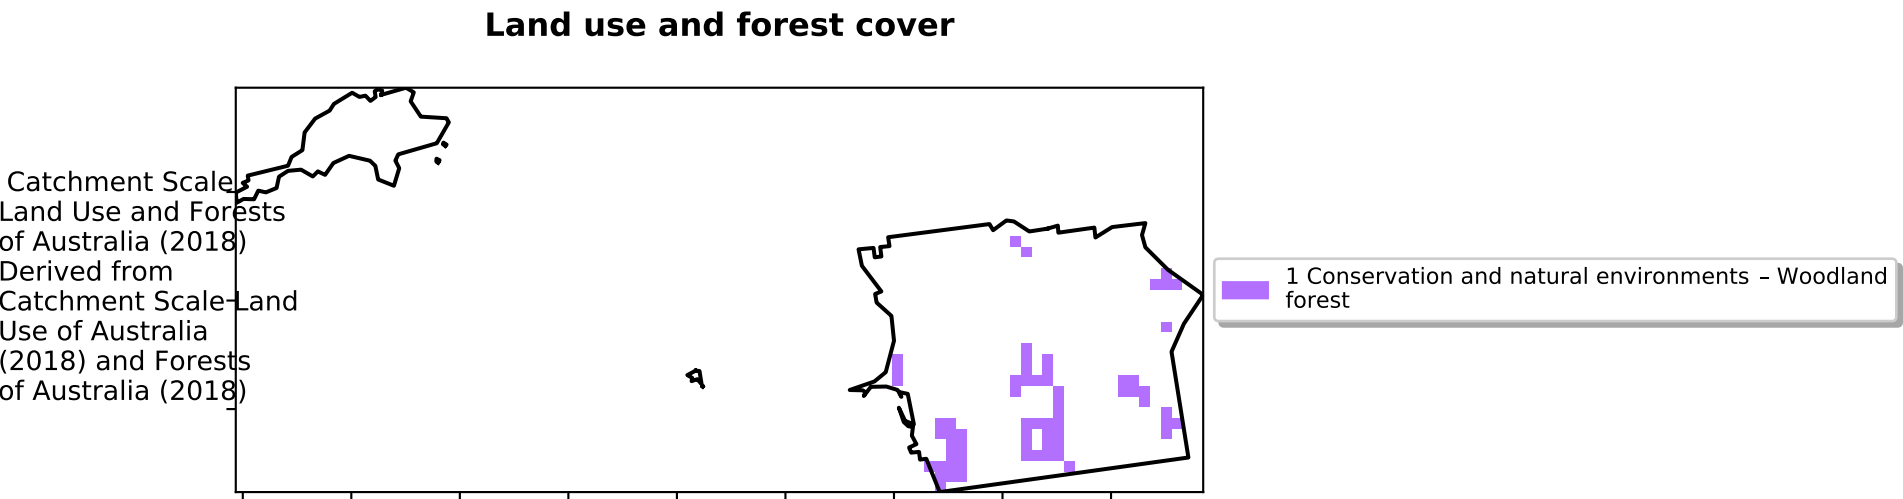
Land use and forest cover

Catchment Scale Land Use and Forests of Australia (2018) Derived from Catchment Scale Land Use of Australia (2018) and Forests of Australia (2018)

1 Conservation and natural environments – Woodland forest